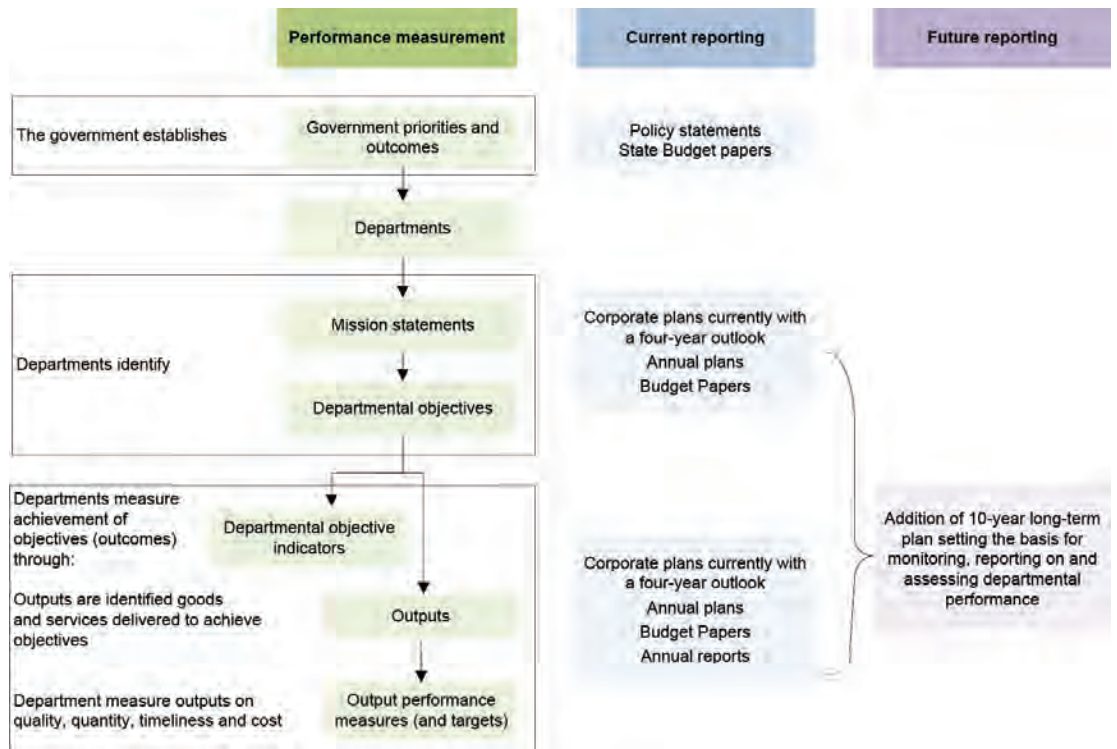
Performance measurement

Current reporting

Future reporting

The government establishes

Government priorities and outcomes

Policy statements
State Budget papers

Departments

Departments identify

Mission statements

Departmental objectives

Corporate plans currently with a four-year outlook
Annual plans
Budget Papers

Departments measure achievement of objectives (outcomes) through:

Departmental objective indicators

Outputs are identified goods and services delivered to achieve objectives

Outputs

Department measure outputs on quality, quantity, timeliness and cost

Output performance measures (and targets)

Corporate plans currently with a four-year outlook
Annual plans
Budget Papers
Annual reports

Addition of 10-year long-term plan setting the basis for monitoring, reporting on and assessing departmental performance